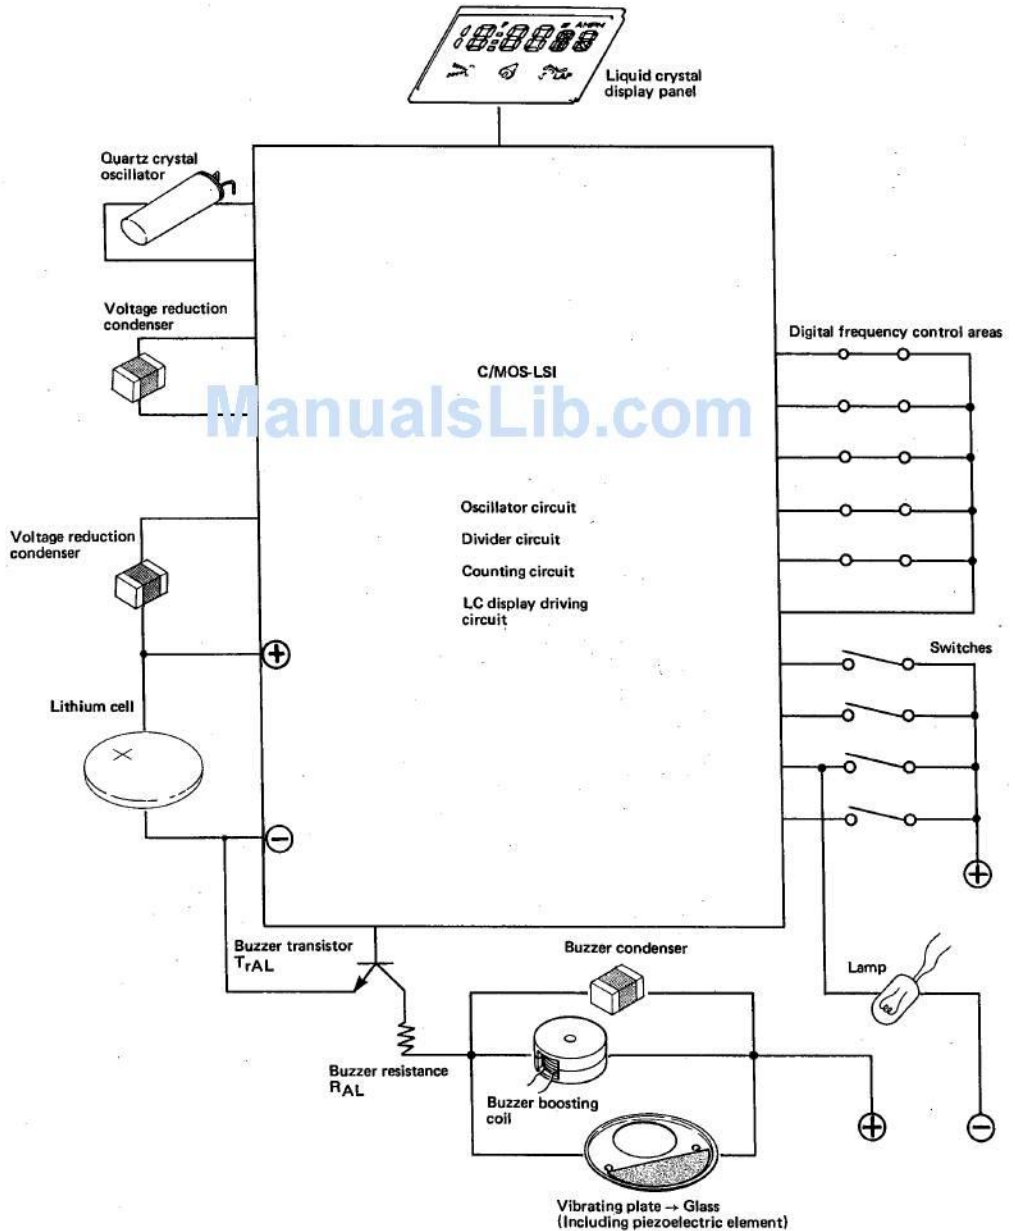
AMPM

Liquid crystal display panel

Quartz crystal oscillator

Voltage reduction condenser

C/MOS-LSI

ManualsLib.com

Digital frequency control areas

Oscillator circuit

Divider circuit

Counting circuit

LC display driving circuit

Voltage reduction condenser

Switches

Lithium cell

$\oplus$

$\ominus$

$\oplus$

Buzzer transistor $T_{rAL}$

Buzzer condenser

Lamp

Buzzer resistance $R_{AL}$

Buzzer boosting coil

$\oplus$

$\ominus$

Vibrating plate → Glass
(Including piezoelectric element)